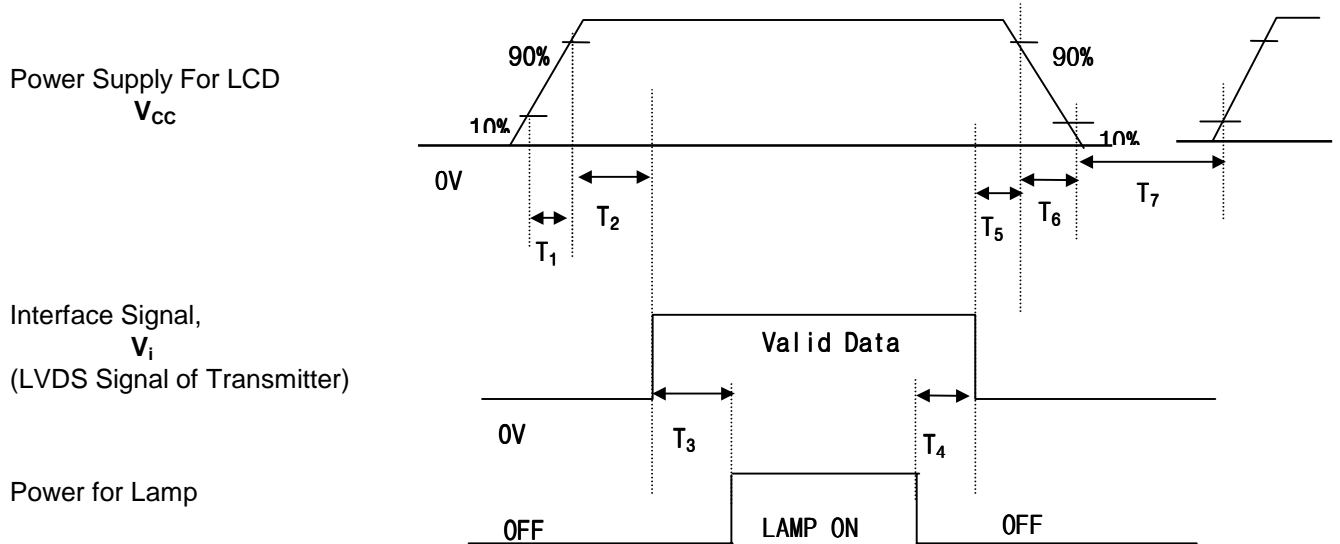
Power Supply For LCD
$V_{CC}$

90%

10%

90%

10%

0V

$T_1$

$T_2$

$T_5$

$T_6$

$T_7$

Interface Signal,
$V_i$
(LVDS Signal of Transmitter)

Valid Data

0V

$T_3$

$T_4$

Power for Lamp

OFF

LAMP ON

OFF